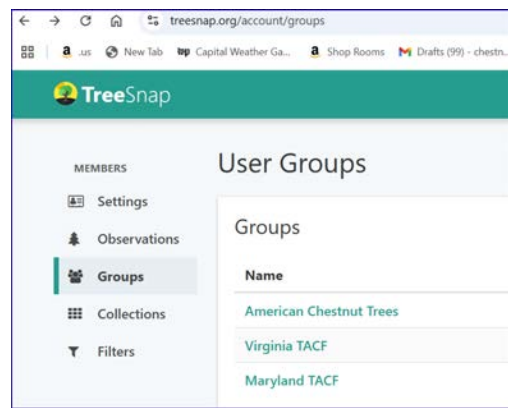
treesnap.org/account/groups

.us New Tab Capital Weather Ga... Shop Rooms Drafts (99) - chestn...

TreeSnap

MEMBERS

Settings

Observations

Groups

Collections

Filters

User Groups

Groups

Name

American Chestnut Trees

Virginia TACF

Maryland TACF